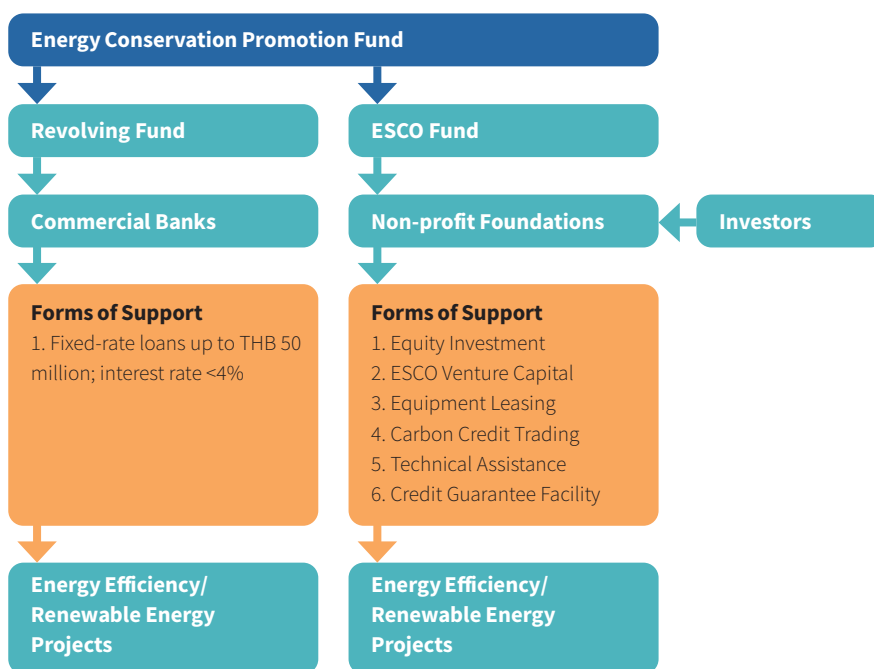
Energy Conservation Promotion Fund

Revolving Fund

ESCO Fund

Commercial Banks

Non-profit Foundations

Investors

Forms of Support
1. Fixed-rate loans up to THB 50 million; interest rate <4%

Forms of Support
1. Equity Investment
2. ESCO Venture Capital
3. Equipment Leasing
4. Carbon Credit Trading
5. Technical Assistance
6. Credit Guarantee Facility

Energy Efficiency/ Renewable Energy Projects

Energy Efficiency/ Renewable Energy Projects